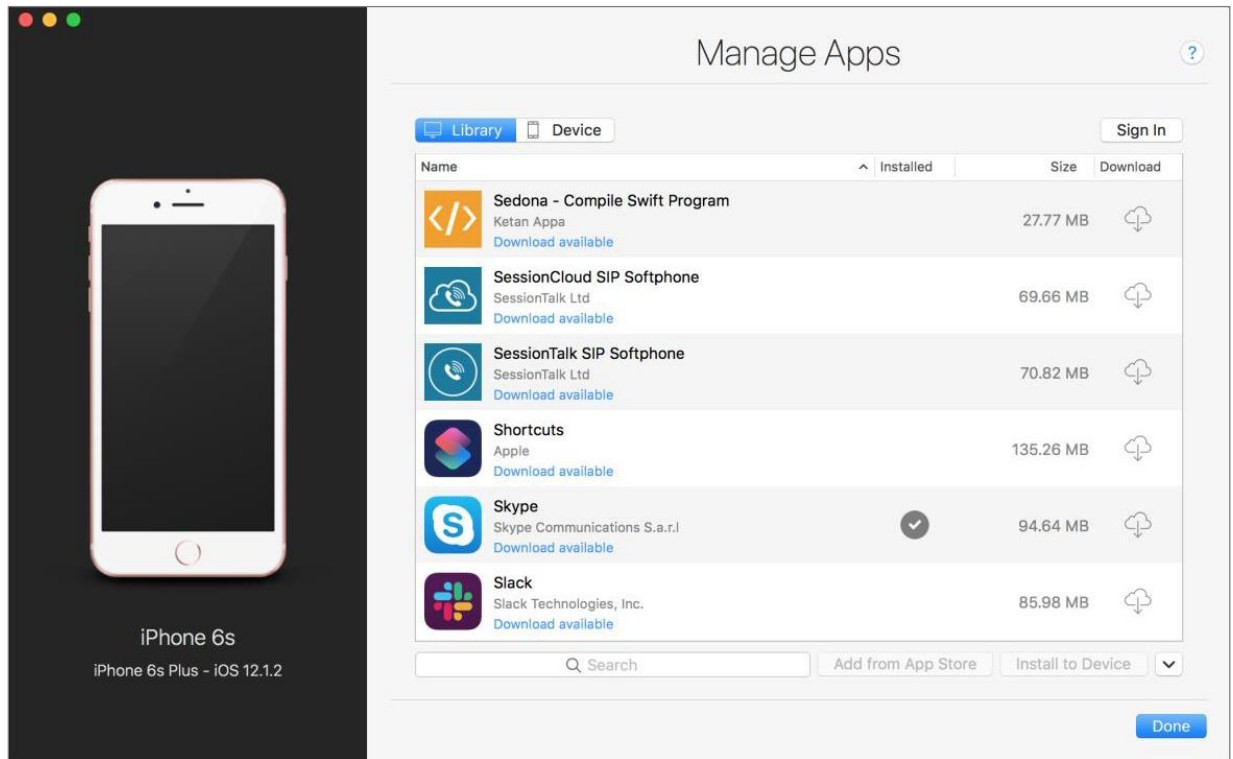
Manage Apps

?

Library Device

Sign In

| Name | Installed | Size | Download |
|---|---|---|---|
| Sedona - Compile Swift Program<br>Ketan Appa<br>Download available | | 27.77 MB | |
| SessionCloud SIP Softphone<br>SessionTalk Ltd<br>Download available | | 69.66 MB | |
| SessionTalk SIP Softphone<br>SessionTalk Ltd<br>Download available | | 70.82 MB | |
| Shortcuts<br>Apple<br>Download available | | 135.26 MB | |
| Skype<br>Skype Communications S.a.r.l<br>Download available | | 94.64 MB | |
| Slack<br>Slack Technologies, Inc.<br>Download available | | 85.98 MB | |

Search

Add from App Store

Install to Device

iPhone 6s

iPhone 6s Plus - iOS 12.1.2

Done